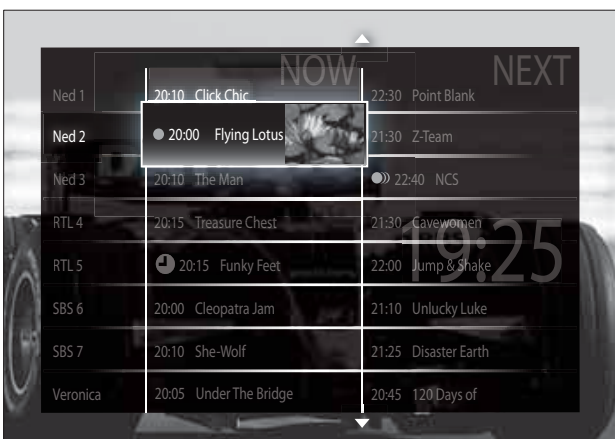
NOW

NEXT

Ned 1 | 20:10 Click Chic | 22:30 Point Blank

Ned 2 | 20:00 Flying Lotus | 21:30 Z-Team

Ned 3 | 20:10 The Man | 22:40 NCS

RTL 4 | 20:15 Treasure Chest | 21:30 Cavewomen

19:25

RTL 5 | 20:15 Funky Feet | 22:00 Jump & Shake

SBS 6 | 20:00 Cleopatra Jam | 21:10 Unlucky Luke

SBS 7 | 20:10 She-Wolf | 21:25 Disaster Earth

Veronica | 20:05 Under The Bridge | 20:45 120 Days of